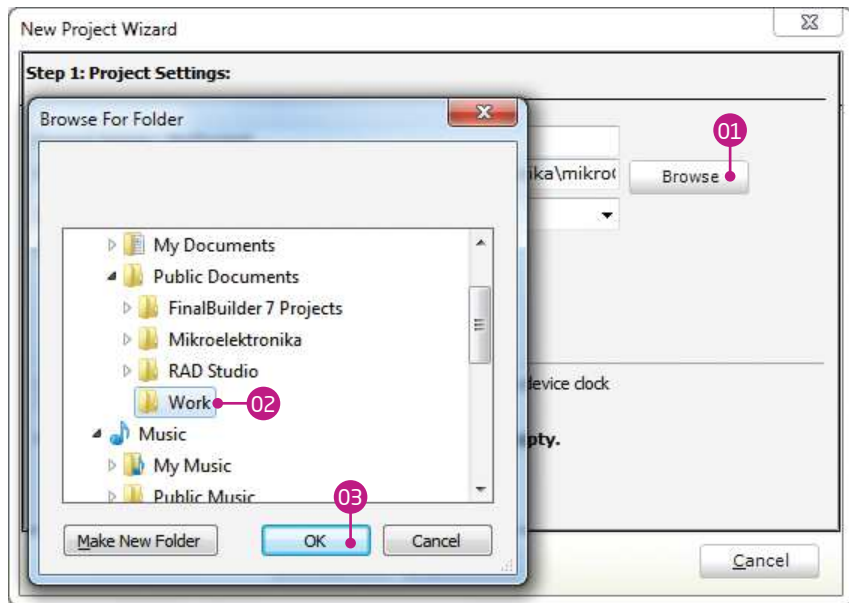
New Project Wizard

Step 1: Project Settings:

Browse For Folder

My Documents
Public Documents
FinalBuilder 7 Projects
Mikroelektronika
RAD Studio
Work
Music
My Music
Public Music

Make New Folder
OK
Cancel

ika\mikro(
Browse

device clock

pty.

Cancel

01
02
03